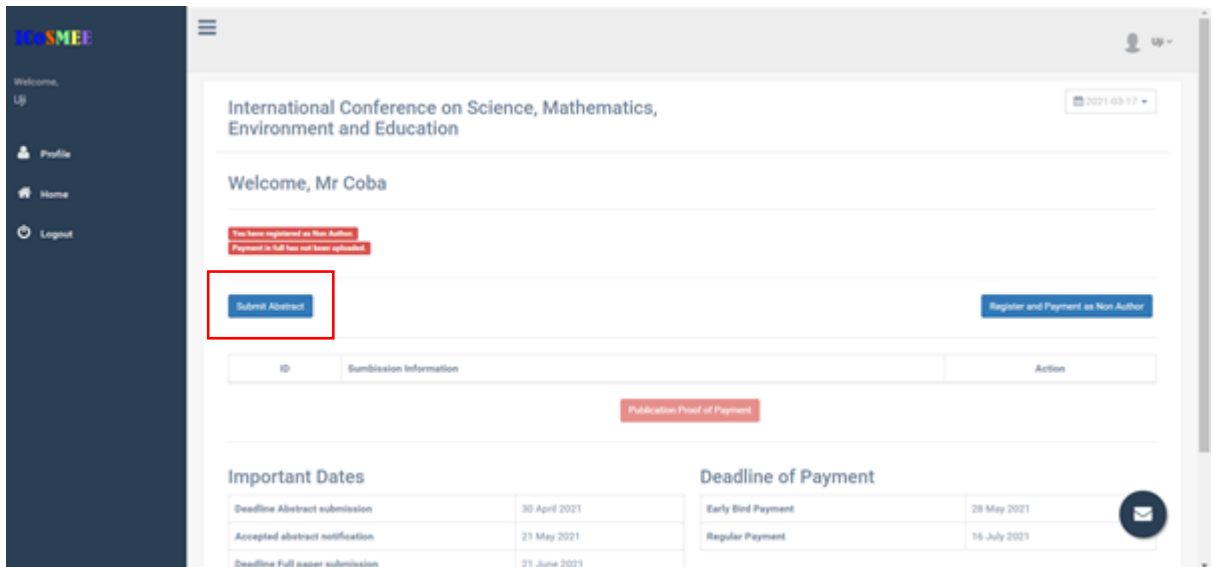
ICoSMEE

Welcome,
Uji

Profile

Home

Logout

Uji

International Conference on Science, Mathematics, Environment and Education

2021-03-17

Welcome, Mr Coba

You have registered as Non Author.
Payment in full has not been uploaded.

Submit Abstract

Register and Payment as Non Author

| ID | Sumbission Information | Action |
|---|---|---|

Publication Proof of Payment

Important Dates

| Deadline Abstract submission | 30 April 2021 |
|---|---|
| Accepted abstract notification | 21 May 2021 |
| Deadline Full paper submission | 21 June 2021 |

Deadline of Payment

| Early Bird Payment | 28 May 2021 |
|---|---|
| Regular Payment | 16 July 2021 |